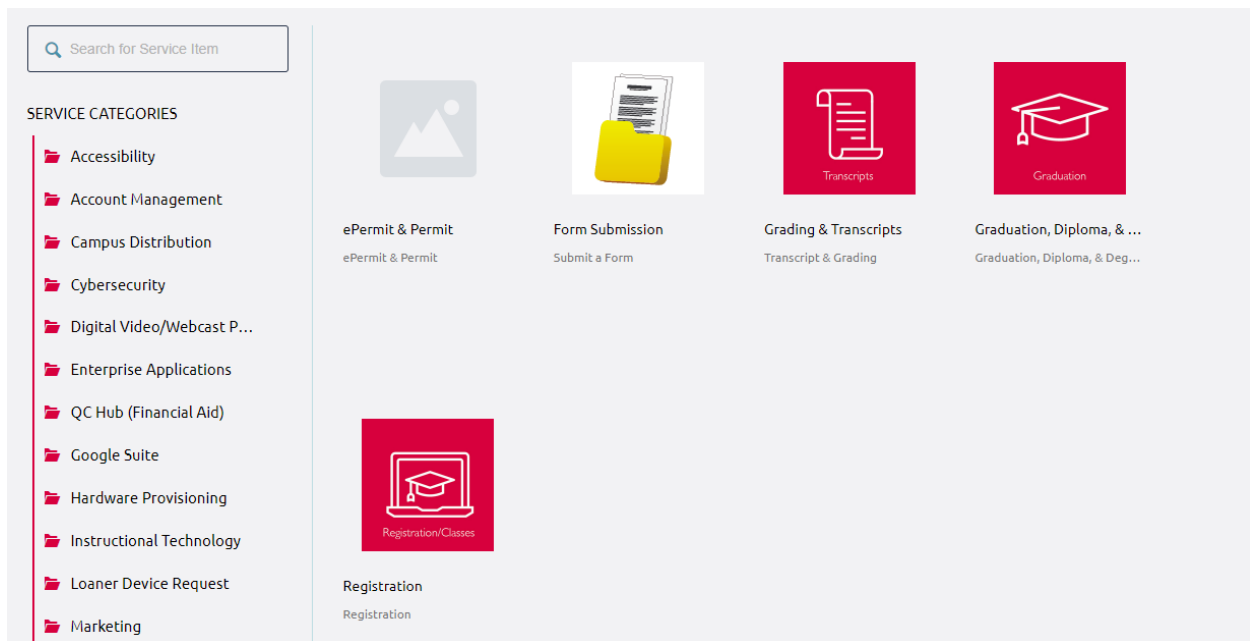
Search for Service Item

SERVICE CATEGORIES

Accessibility
Account Management
Campus Distribution
Cybersecurity
Digital Video/Webcast P...
Enterprise Applications
QC Hub (Financial Aid)
Google Suite
Hardware Provisioning
Instructional Technology
Loaner Device Request
Marketing

ePermit & Permit
ePermit & Permit

Form Submission
Submit a Form

Transcripts
Grading & Transcripts
Transcript & Grading

Graduation
Graduation, Diploma, & ...
Graduation, Diploma, & Deg...

Registration/Classes
Registration
Registration